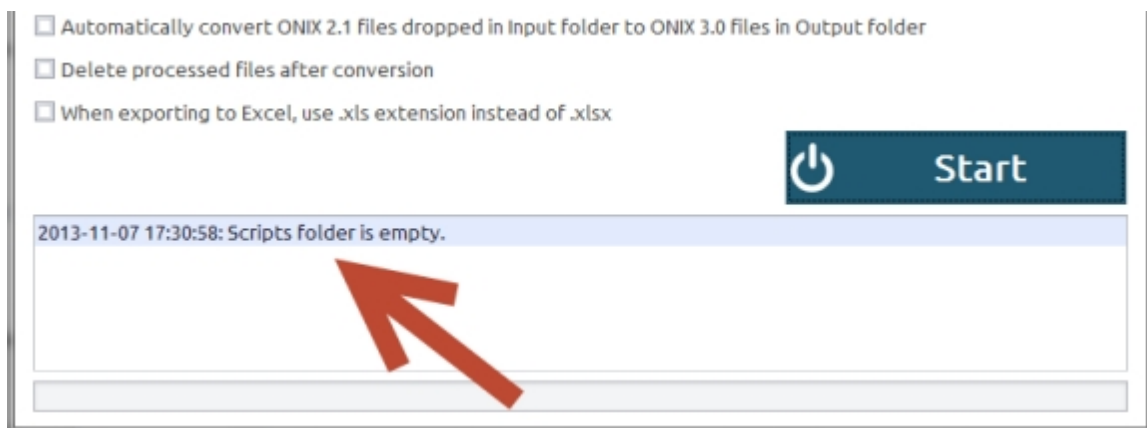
Automatically convert ONIX 2.1 files dropped in Input folder to ONIX 3.0 files in Output folder

Delete processed files after conversion

When exporting to Excel, use .xls extension instead of .xlsx

Start

2013-11-07 17:30:58: Scripts folder is empty.